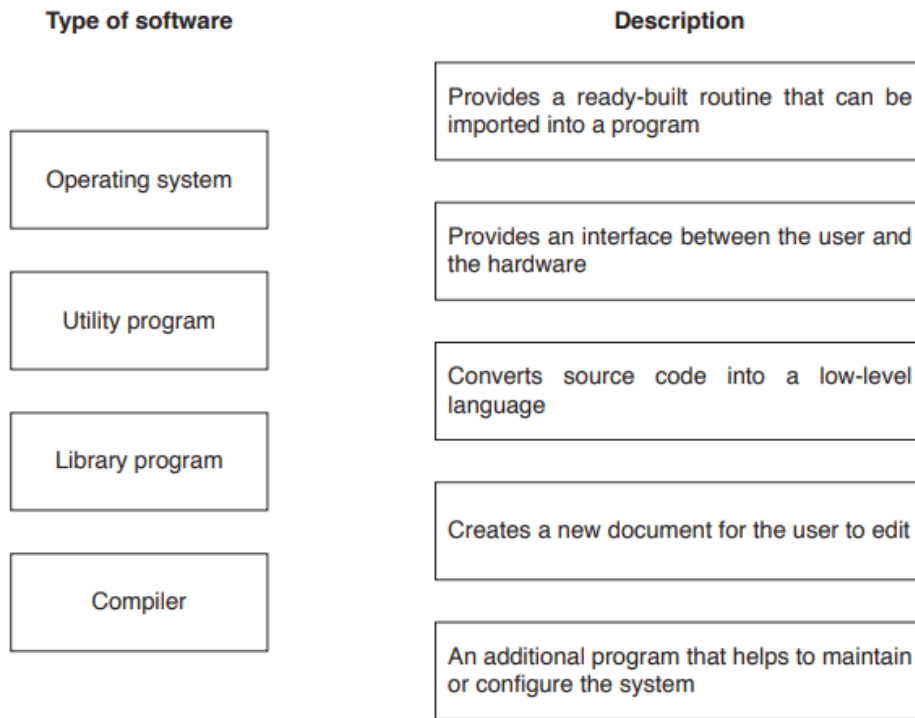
Type of software

Description

Operating system

Utility program

Library program

Compiler

Provides a ready-built routine that can be imported into a program

Provides an interface between the user and the hardware

Converts source code into a low-level language

Creates a new document for the user to edit

An additional program that helps to maintain or configure the system